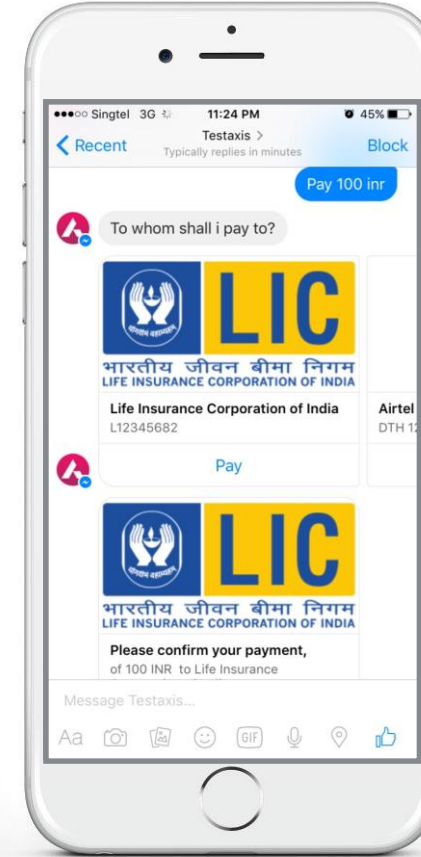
●●●○○ Singtel 3G 11:24 PM 45%

< Recent Testaxis > Typically replies in minutes Block

Pay 100 inr

To whom shall i pay to?

LIC
भारतीय जीवन बीमा निगम
LIFE INSURANCE CORPORATION OF INDIA

Life Insurance Corporation of India
L12345682

Pay

Airtel
DTH 12

LIC
भारतीय जीवन बीमा निगम
LIFE INSURANCE CORPORATION OF INDIA

Please confirm your payment,
of 100 INR to Life Insurance

Message Testaxis...

Aa GIF